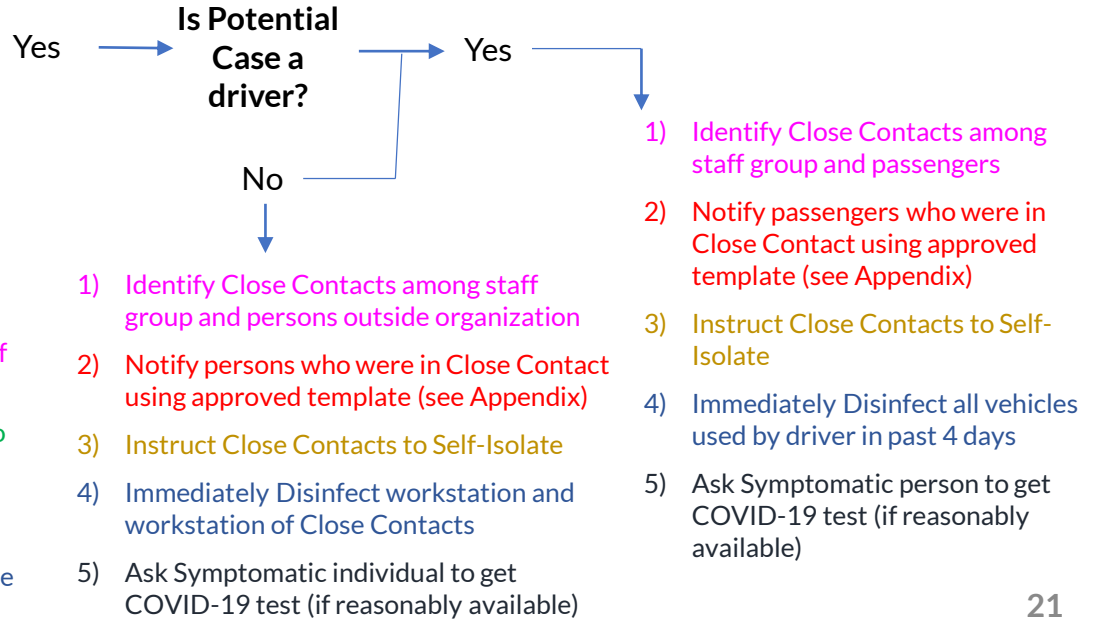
Yes

**Is Potential Case a driver?**

Yes

No

1) Identify Close Contacts among staff group and persons outside organization

2) Notify persons who were in Close Contact using approved template (see Appendix)

3) Instruct Close Contacts to Self-Isolate

4) Immediately Disinfect workstation and workstation of Close Contacts

5) Ask Symptomatic individual to get COVID-19 test (if reasonably available)

1) Identify Close Contacts among staff group and passengers

2) Notify passengers who were in Close Contact using approved template (see Appendix)

3) Instruct Close Contacts to Self-Isolate

4) Immediately Disinfect all vehicles used by driver in past 4 days

5) Ask Symptomatic person to get COVID-19 test (if reasonably available)

f

o

e

21